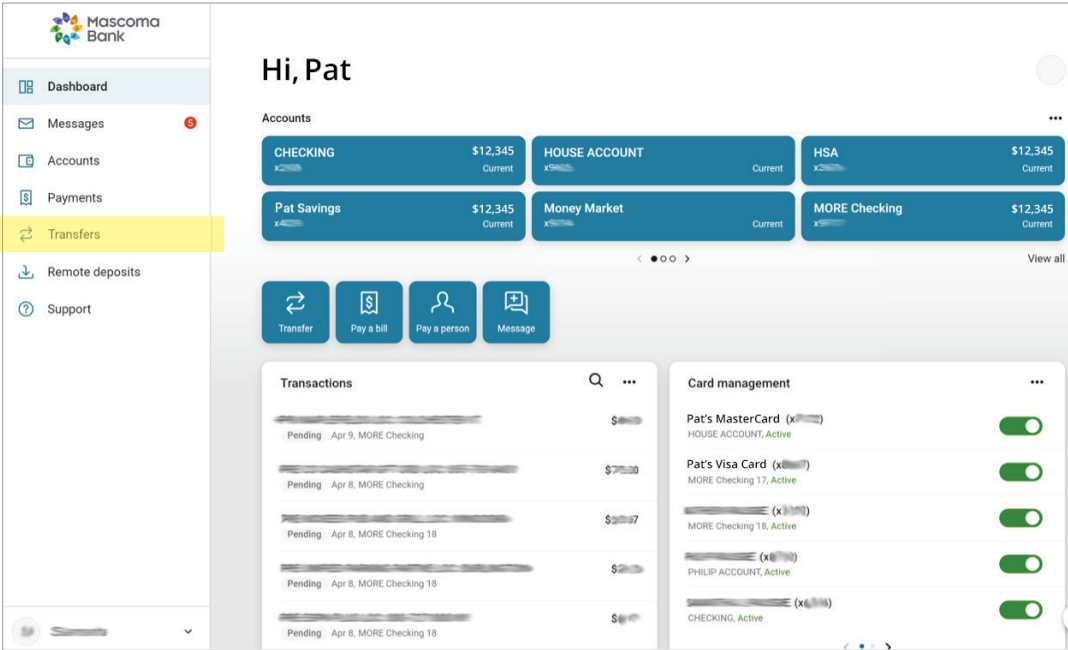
Mascoma Bank

Dashboard
Messages 5
Accounts
Payments
Transfers
Remote deposits
Support

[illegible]

Hi, Pat

Accounts

CHECKING $12,345
x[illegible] Current

HOUSE ACCOUNT
x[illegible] Current

HSA $12,345
x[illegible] Current

Pat Savings $12,345
x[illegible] Current

Money Market
x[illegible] Current

MORE Checking $12,345
x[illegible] Current

View all

Transfer
Pay a bill
Pay a person
Message

Transactions

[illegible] $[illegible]
Pending Apr 9, MORE Checking

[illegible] $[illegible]
Pending Apr 8, MORE Checking

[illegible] $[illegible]
Pending Apr 8, MORE Checking 18

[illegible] $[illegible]
Pending Apr 8, MORE Checking 18

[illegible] $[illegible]
Pending Apr 8, MORE Checking 18

Card management

Pat's MasterCard (x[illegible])
HOUSE ACCOUNT, Active

Pat's Visa Card (x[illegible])
MORE Checking 17, Active

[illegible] (x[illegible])
MORE Checking 18, Active

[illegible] (x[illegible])
PHILIP ACCOUNT, Active

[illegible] (x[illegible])
CHECKING, Active